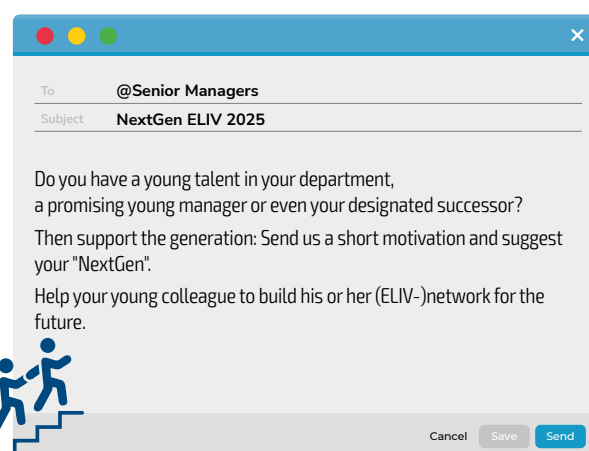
To @Senior Managers
Subject NextGen ELIV 2025

Do you have a young talent in your department, a promising young manager or even your designated successor?

Then support the generation: Send us a short motivation and suggest your "NextGen".

Help your young colleague to build his or her (ELIV-)network for the future.

Cancel Save Send